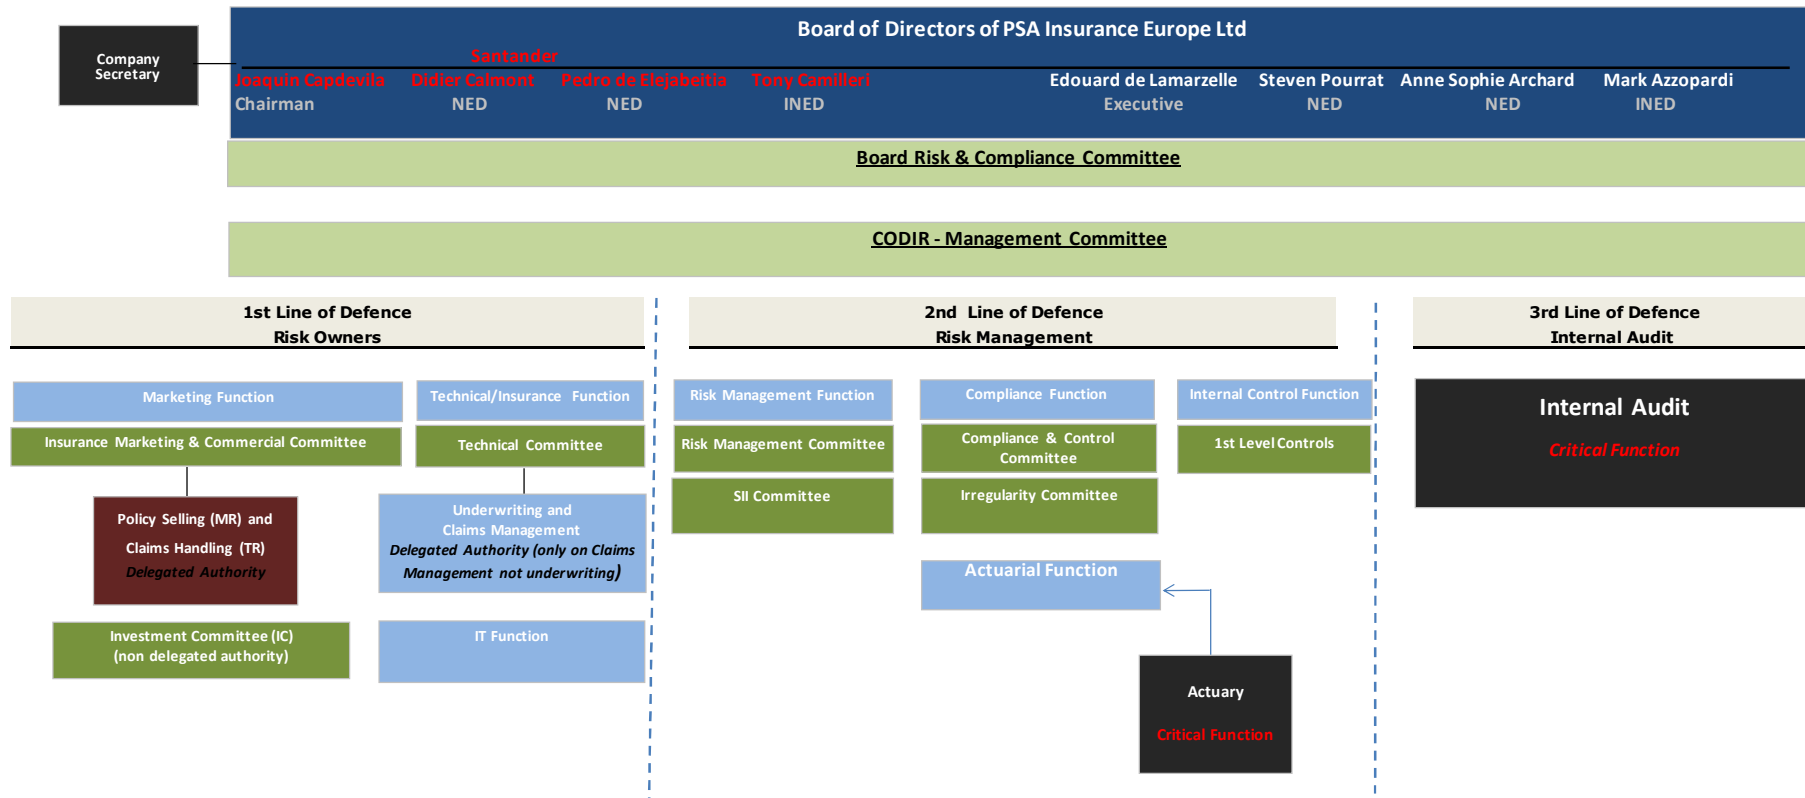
Company Secretary

Board of Directors of PSA Insurance Europe Ltd

Santander

Joaquin Capdevila
Chairman

Didier Calmont
NED

Pedro de Elejabeitia
NED

Tony Camilleri
INED

Edouard de Lamarzelle
Executive

Steven Pourrat
NED

Anne Sophie Archard
NED

Mark Azzopardi
INED

Board Risk & Compliance Committee

CODIR - Management Committee

1st Line of Defence
Risk Owners

2nd Line of Defence
Risk Management

3rd Line of Defence
Internal Audit

Marketing Function

Technical/Insurance Function

Insurance Marketing & Commercial Committee

Technical Committee

Policy Selling (MR) and Claims Handling (TR)
Delegated Authority

Underwriting and Claims Management
Delegated Authority (only on Claims Management not underwriting)

Investment Committee (IC)
(non delegated authority)

IT Function

Risk Management Function

Compliance Function

Internal Control Function

Risk Management Committee

Compliance & Control Committee

1st Level Controls

SII Committee

Irregularity Committee

Actuarial Function

Actuary
Critical Function

Internal Audit
Critical Function